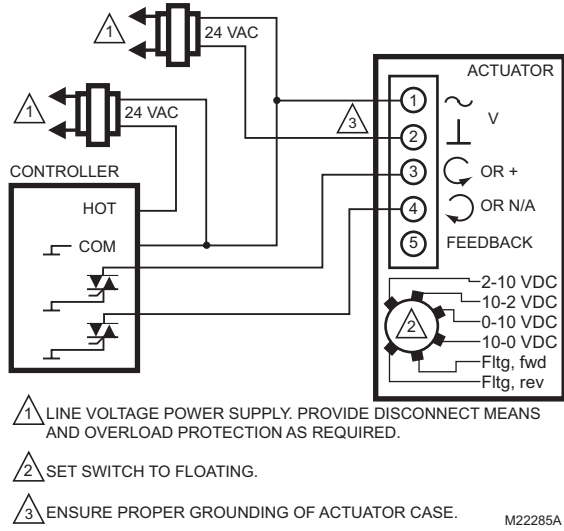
1

24 VAC

1

24 VAC

CONTROLLER

HOT

COM

ACTUATOR

1

3

2

3

4

5

~ V

OR +

OR N/A

FEEDBACK

2-10 VDC

10-2 VDC

0-10 VDC

10-0 VDC

Fltg, fwd

Fltg, rev

2

1 LINE VOLTAGE POWER SUPPLY. PROVIDE DISCONNECT MEANS AND OVERLOAD PROTECTION AS REQUIRED.

2 SET SWITCH TO FLOATING.

3 ENSURE PROPER GROUNDING OF ACTUATOR CASE.

M22285A